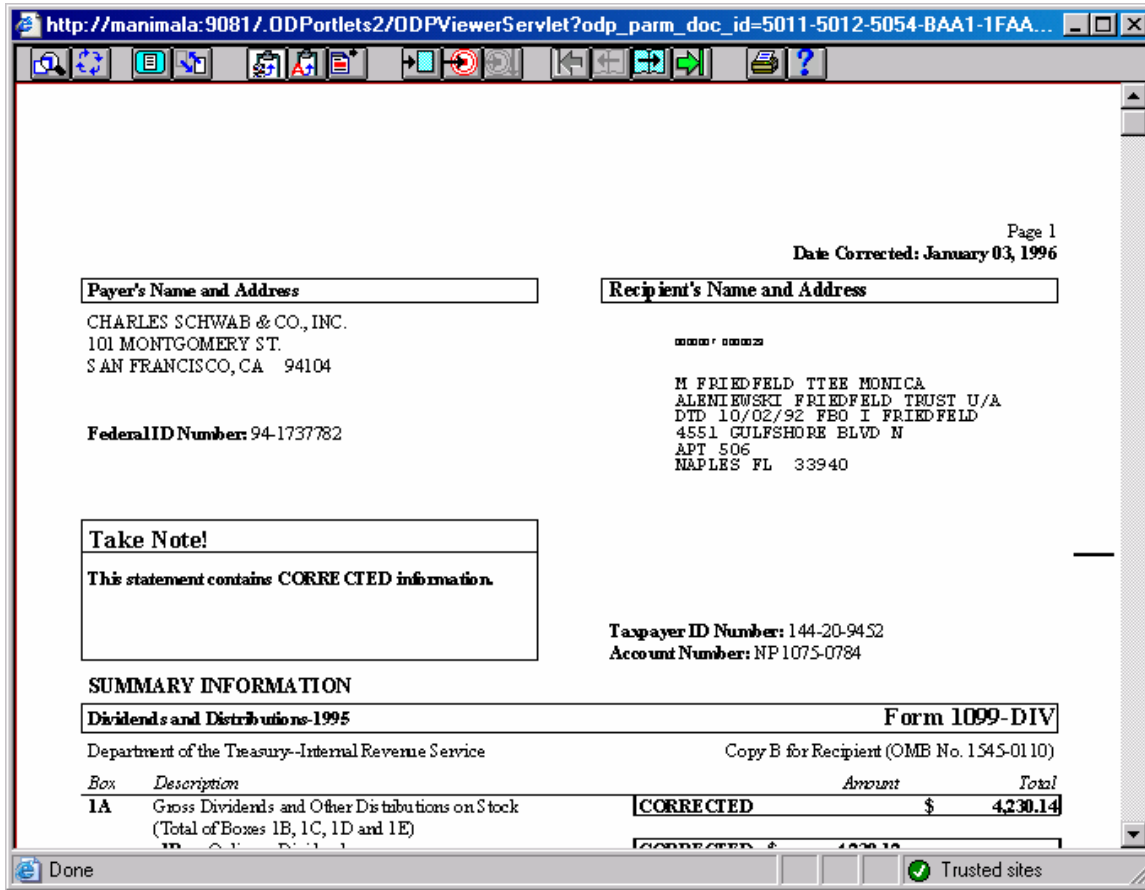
http://manimala:9081/.ODPortlets2/ODPViewerServlet?odp_parm_doc_id=5011-5012-5054-BAA1-1FAA...

Page 1
Date Corrected: January 03, 1996

| Payer's Name and Address | Recipient's Name and Address |
|---|---|

CHARLES SCHWAB & CO., INC.
101 MONTGOMERY ST.
SAN FRANCISCO, CA 94104

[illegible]

M FRIEDFELD TTEE MONICA
ALENIEWSKI FRIEDFELD TRUST U/A
DTD 10/02/92 FBO I FRIEDFELD
4551 GULFSHORE BLVD N
APT 506
NAPLES FL 33940

Federal ID Number: 94-1737782

Take Note!

This statement contains CORRECTED information.

Taxpayer ID Number: 144-20-9452
Account Number: NP 1075-0784

SUMMARY INFORMATION

Dividends and Distributions-1995 Form 1099-DIV

Department of the Treasury--Internal Revenue Service Copy B for Recipient (OMB No. 1545-0110)

| Box | Description | | Amount | Total |
|---|---|---|---|---|
| 1A | Gross Dividends and Other Distributions on Stock (Total of Boxes 1B, 1C, 1D and 1E) | CORRECTED | $ | 4,230.14 |
| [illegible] | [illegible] | CORRECTED $ | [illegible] | |

Done
Trusted sites